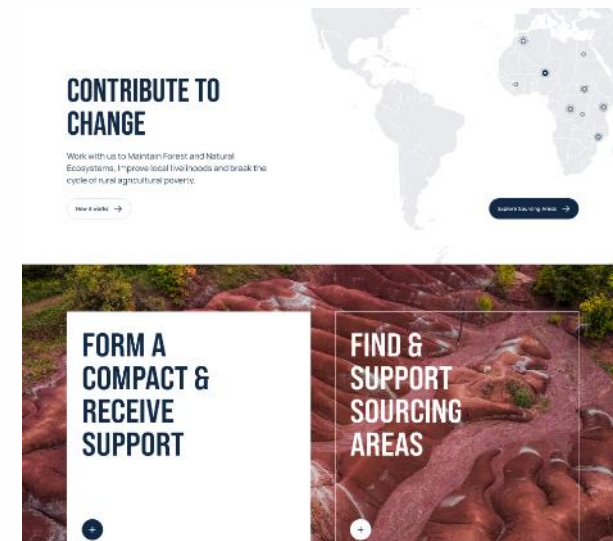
CONTRIBUTE TO CHANGE

Work with us to Maintain Forest and Natural Ecosystems, I^prove local livelihoods and break the cycle of rural agricultural poverty.

How it works →

Explore Sourcing Areas →

FORM A COMPACT & RECEIVE SUPPORT

+

FIND & SUPPORT SOURCING AREAS

+